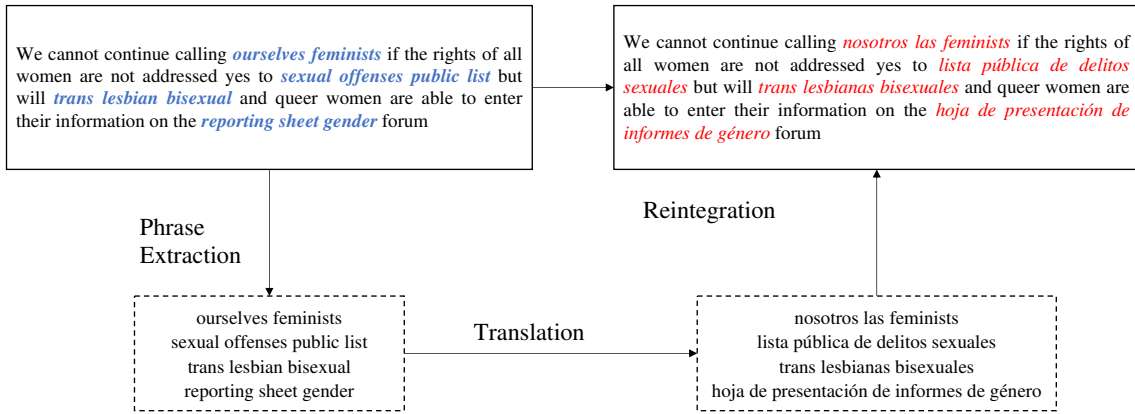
We cannot continue calling ourselves feminists if the rights of all women are not addressed yes to sexual offenses public list but will trans lesbian bisexual and queer women are able to enter their information on the reporting sheet gender forum

We cannot continue calling nosotros las feminists if the rights of all women are not addressed yes to lista pública de delitos sexuales but will trans lesbianas bisexuales and queer women are able to enter their information on the hoja de presentación de informes de género forum

Phrase Extraction

Reintegration

ourselves feminists
sexual offenses public list
trans lesbian bisexual
reporting sheet gender

Translation

nosotros las feminists
lista pública de delitos sexuales
trans lesbianas bisexuales
hoja de presentación de informes de género